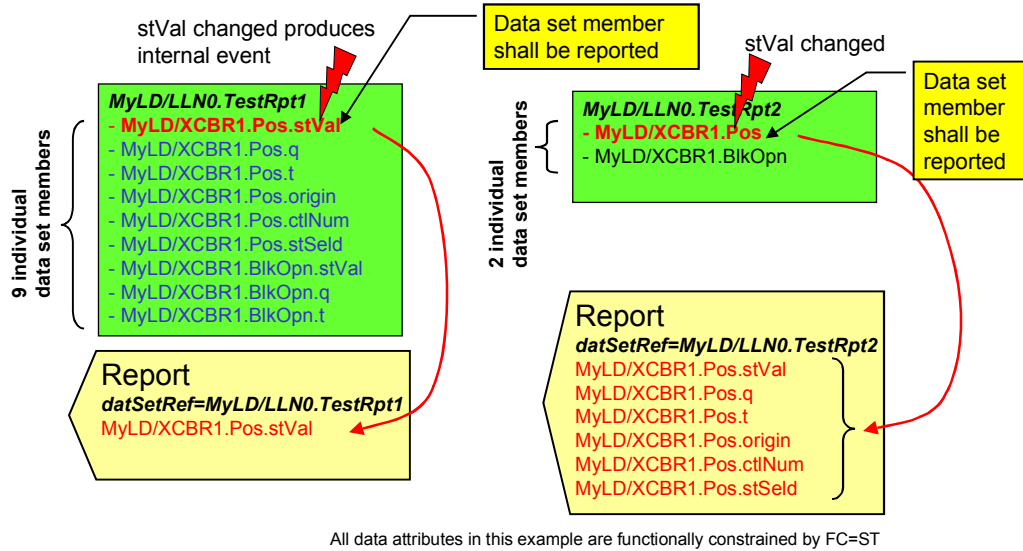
stVal changed produces internal event

Data set member shall be reported

9 individual data set members

MyLD/LLN0.TestRpt1
- MyLD/XCBR1.Pos.stVal
- MyLD/XCBR1.Pos.q
- MyLD/XCBR1.Pos.t
- MyLD/XCBR1.Pos.origin
- MyLD/XCBR1.Pos.ctlNum
- MyLD/XCBR1.Pos.stSeld
- MyLD/XCBR1.BlkOpn.stVal
- MyLD/XCBR1.BlkOpn.q
- MyLD/XCBR1.BlkOpn.t

Report
datSetRef=MyLD/LLN0.TestRpt1
MyLD/XCBR1.Pos.stVal

stVal changed

Data set member shall be reported

2 individual data set members

MyLD/LLN0.TestRpt2
- MyLD/XCBR1.Pos
- MyLD/XCBR1.BlkOpn

Report
datSetRef=MyLD/LLN0.TestRpt2
MyLD/XCBR1.Pos.stVal
MyLD/XCBR1.Pos.q
MyLD/XCBR1.Pos.t
MyLD/XCBR1.Pos.origin
MyLD/XCBR1.Pos.ctlNum
MyLD/XCBR1.Pos.stSeld

All data attributes in this example are functionally constrained by FC=ST